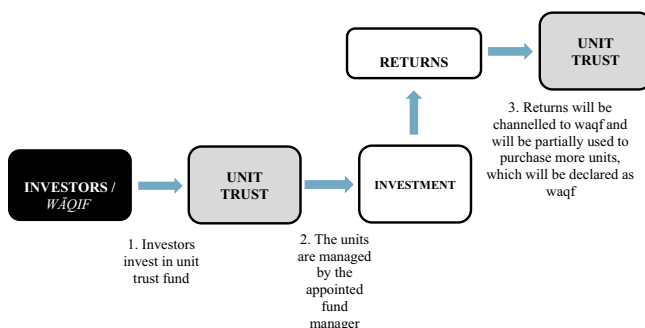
RETURNS

UNIT TRUST

3. Returns will be channelled to waqf and will be partially used to purchase more units, which will be declared as waqf

INVESTORS / *WĀQIF*

UNIT TRUST

INVESTMENT

1. Investors invest in unit trust fund

2. The units are managed by the appointed fund manager